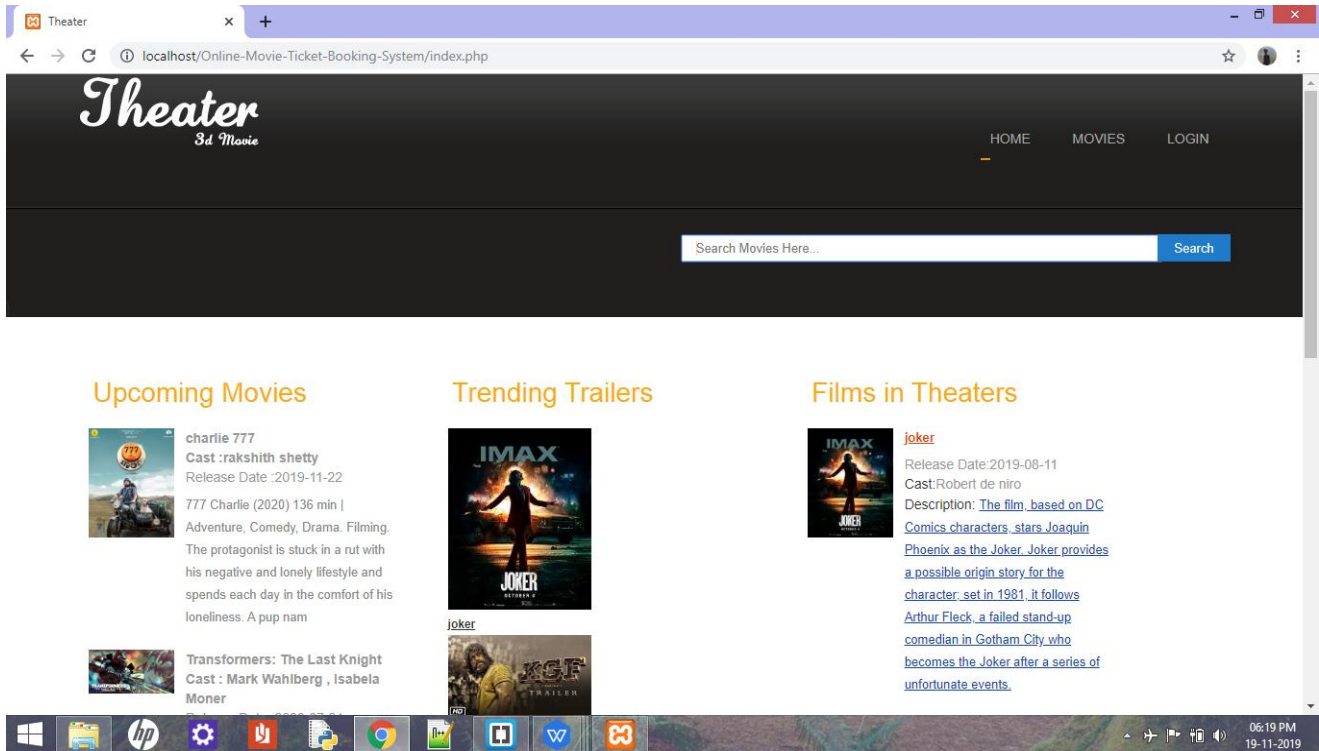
Theater

localhost/Online-Movie-Ticket-Booking-System/index.php

Theater
3d Movie

HOME MOVIES LOGIN

Search Movies Here... Search

Upcoming Movies

charlie 777
Cast :rakshith shetty
Release Date :2019-11-22
777 Charlie (2020) 136 min | Adventure, Comedy, Drama. Filming. The protagonist is stuck in a rut with his negative and lonely lifestyle and spends each day in the comfort of his loneliness. A pup nam

Transformers: The Last Knight
Cast : Mark Wahlberg , Isabela Moner
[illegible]

Trending Trailers

IMAX
JOKER
joker

KGF
TRAILER

Films in Theaters

IMAX
JOKER
joker
Release Date:2019-08-11
Cast:Robert de niro
Description: The film, based on DC Comics characters, stars Joaquin Phoenix as the Joker. Joker provides a possible origin story for the character; set in 1981, it follows Arthur Fleck, a failed stand-up comedian in Gotham City who becomes the Joker after a series of unfortunate events.

06:19 PM
19-11-2019